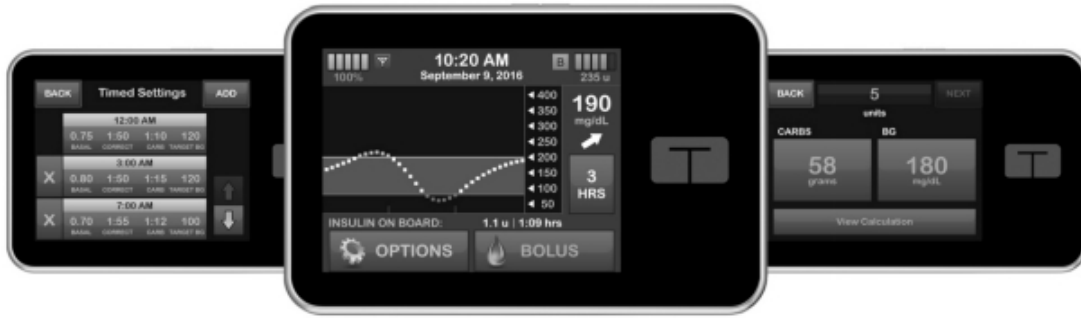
BACK Timed Settings ADD

12:00 AM
0.75 1:50 1:10 120
BASAL CORRECT CARB TARGET BG

X 3:00 AM
0.80 1:50 1:15 120
BASAL CORRECT CARB TARGET BG

X 7:00 AM
0.70 1:55 1:12 100
BASAL CORRECT CARB TARGET BG

100%
10:20 AM
September 9, 2016
B
235 u

400
350
300
250
200
150
100
50

190
mg/dL

3
HRS

INSULIN ON BOARD: 1.1 u | 1:09 hrs

OPTIONS
BOLUS

BACK 5 NEXT
units
CARBS BG
58
grams
180
mg/dL
View Calculation